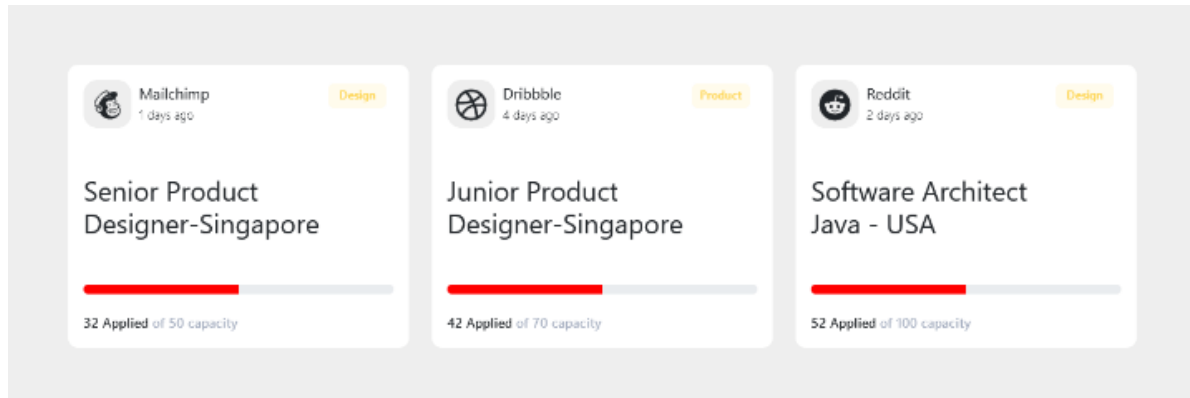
Mailchimp
1 days ago

Design

Senior Product Designer-Singapore

32 Applied of 50 capacity

Dribbble
4 days ago

Product

Junior Product Designer-Singapore

42 Applied of 70 capacity

Reddit
2 days ago

Design

Software Architect Java - USA

52 Applied of 100 capacity